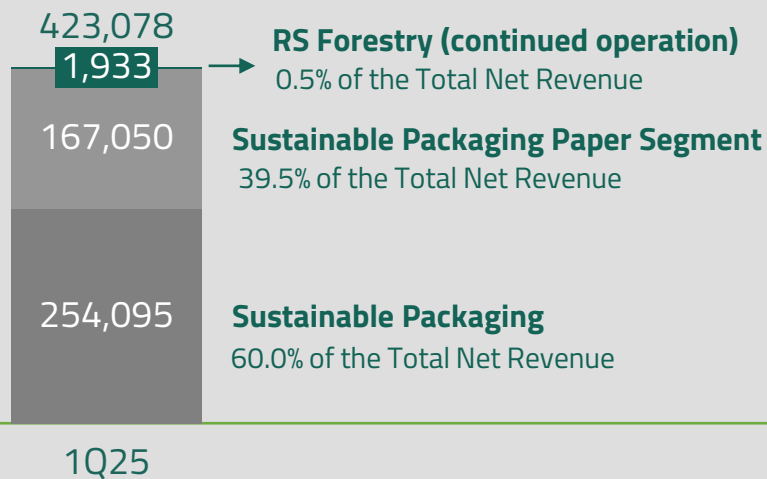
423,078
1,933
RS Forestry (continued operation)
0.5% of the Total Net Revenue

167,050
Sustainable Packaging Paper Segment
39.5% of the Total Net Revenue

254,095
Sustainable Packaging
60.0% of the Total Net Revenue

1Q25